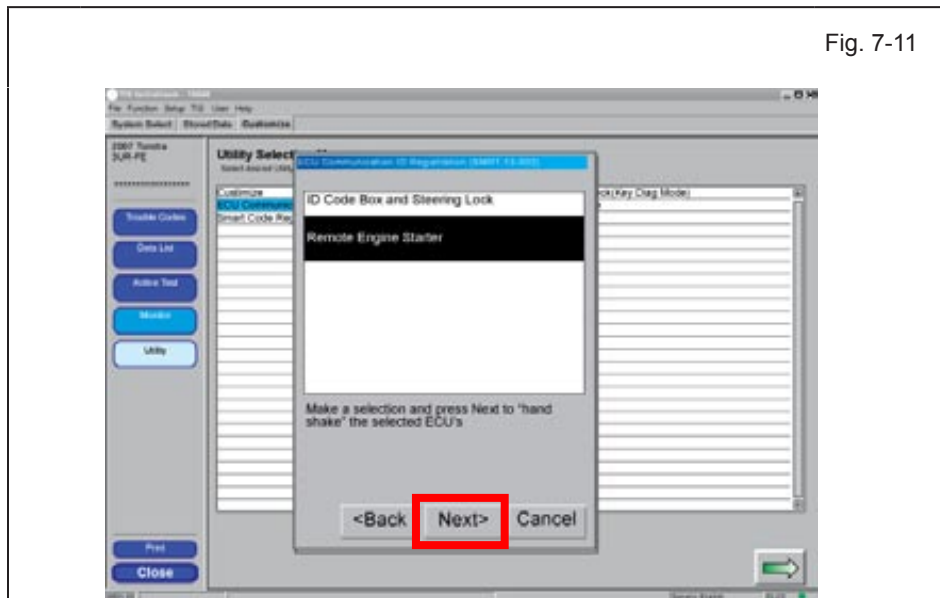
Fig. 7-11

File Function Setup TIS User Help

System Select Stored Data Customize

2007 Tundra
3UR-FE

Utility Select

Customize
ECU Communic
Smart Code Reg

ck(Key Diag Mode)

Trouble Codes

Data List

Active Test

Monitor

Utility

ECU Communication ID Registration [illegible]

ID Code Box and Steering Lock

Remote Engine Starter

Make a selection and press Next to "hand shake" the selected ECU's

<Back

Next>

Cancel

Print

Close